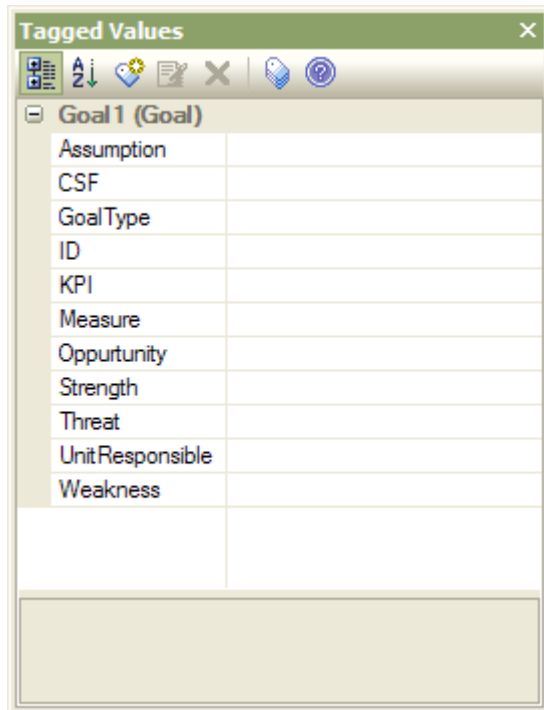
Tagged Values
×
Goal1 (Goal)

| | |
|---|---|
| Assumption | |
| CSF | |
| GoalType | |
| ID | |
| KPI | |
| Measure | |
| Oppurtunity | |
| Strength | |
| Threat | |
| UnitResponsible | |
| Weakness | |